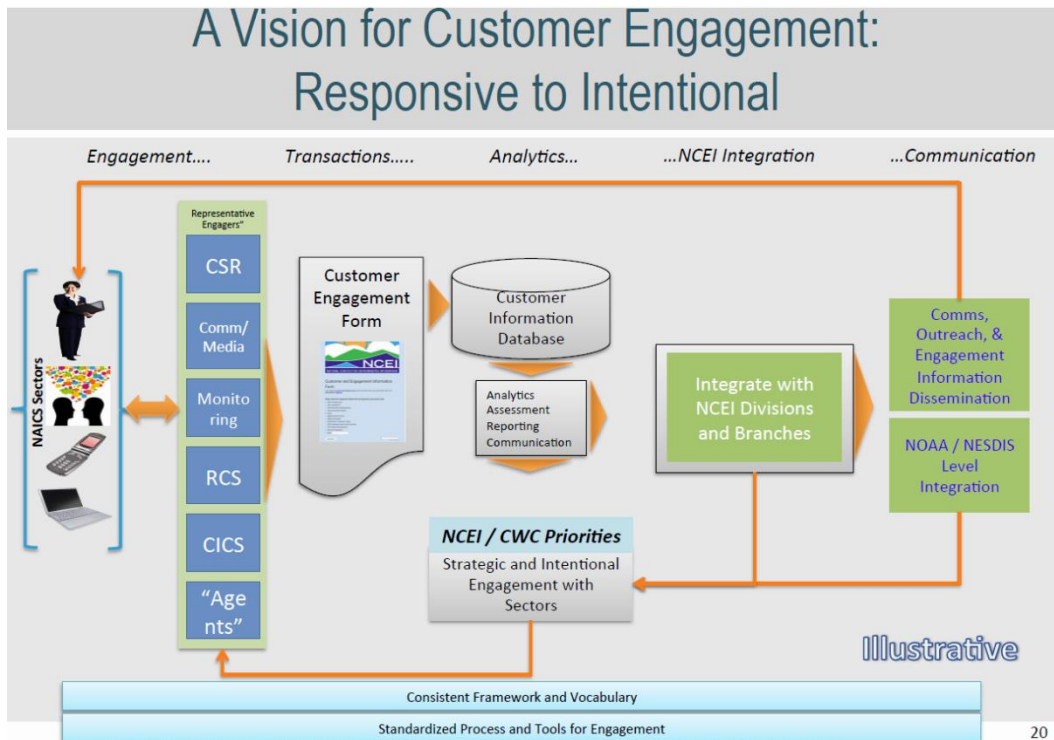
A Vision for Customer Engagement: Responsive to Intentional

Engagement….

Transactions…..

Analytics…

…NCEI Integration

…Communication

NAICS Sectors

Representative Engagers"

CSR

Comm/ Media

Monito ring

RCS

CICS

"Age nts"

Customer Engagement Form

NCEI

Customer and Engagement Information Form

Customer Information Database

Analytics
Assessment
Reporting
Communication

Integrate with NCEI Divisions and Branches

Comms, Outreach, & Engagement Information Dissemination

NOAA / NESDIS Level Integration

NCEI / CWC Priorities

Strategic and Intentional Engagement with Sectors

Illustrative

Consistent Framework and Vocabulary

Standardized Process and Tools for Engagement

20